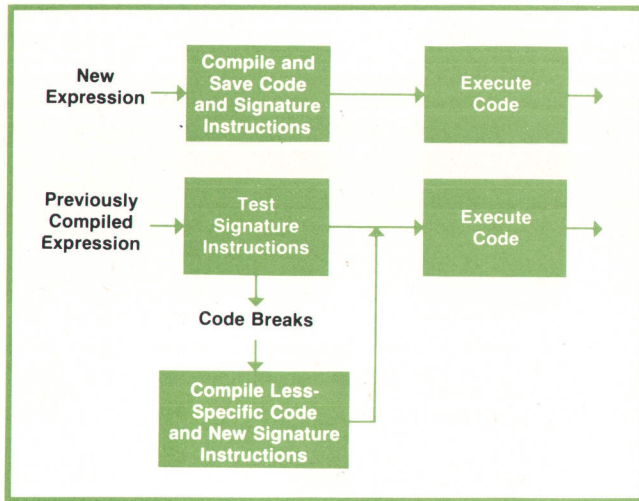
New Expression

Compile and Save Code and Signature Instructions

Execute Code

Previously Compiled Expression

Test Signature Instructions

Execute Code

Code Breaks

Compile Less-Specific Code and New Signature Instructions